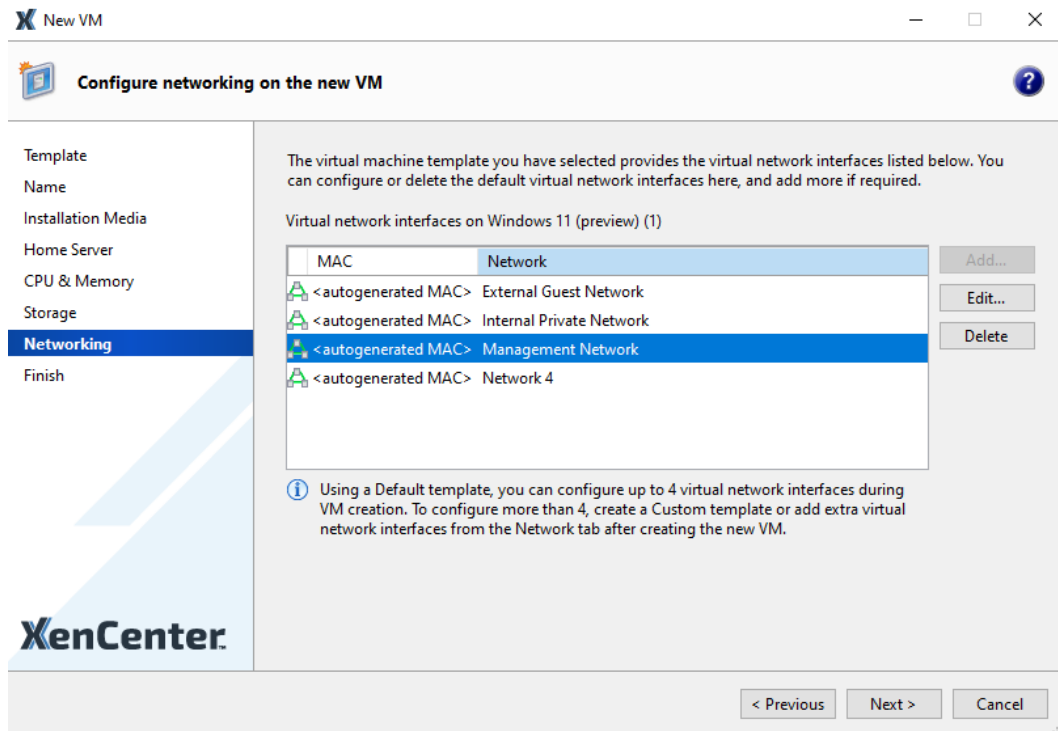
New VM

Configure networking on the new VM

Template
Name
Installation Media
Home Server
CPU & Memory
Storage
Networking
Finish

XenCenter

The virtual machine template you have selected provides the virtual network interfaces listed below. You can configure or delete the default virtual network interfaces here, and add more if required.

Virtual network interfaces on Windows 11 (preview) (1)

| MAC | Network |
|---|---|
| <autogenerated MAC> | External Guest Network |
| <autogenerated MAC> | Internal Private Network |
| <autogenerated MAC> | Management Network |
| <autogenerated MAC> | Network 4 |

Add...
Edit...
Delete

Using a Default template, you can configure up to 4 virtual network interfaces during VM creation. To configure more than 4, create a Custom template or add extra virtual network interfaces from the Network tab after creating the new VM.

< Previous
Next >
Cancel